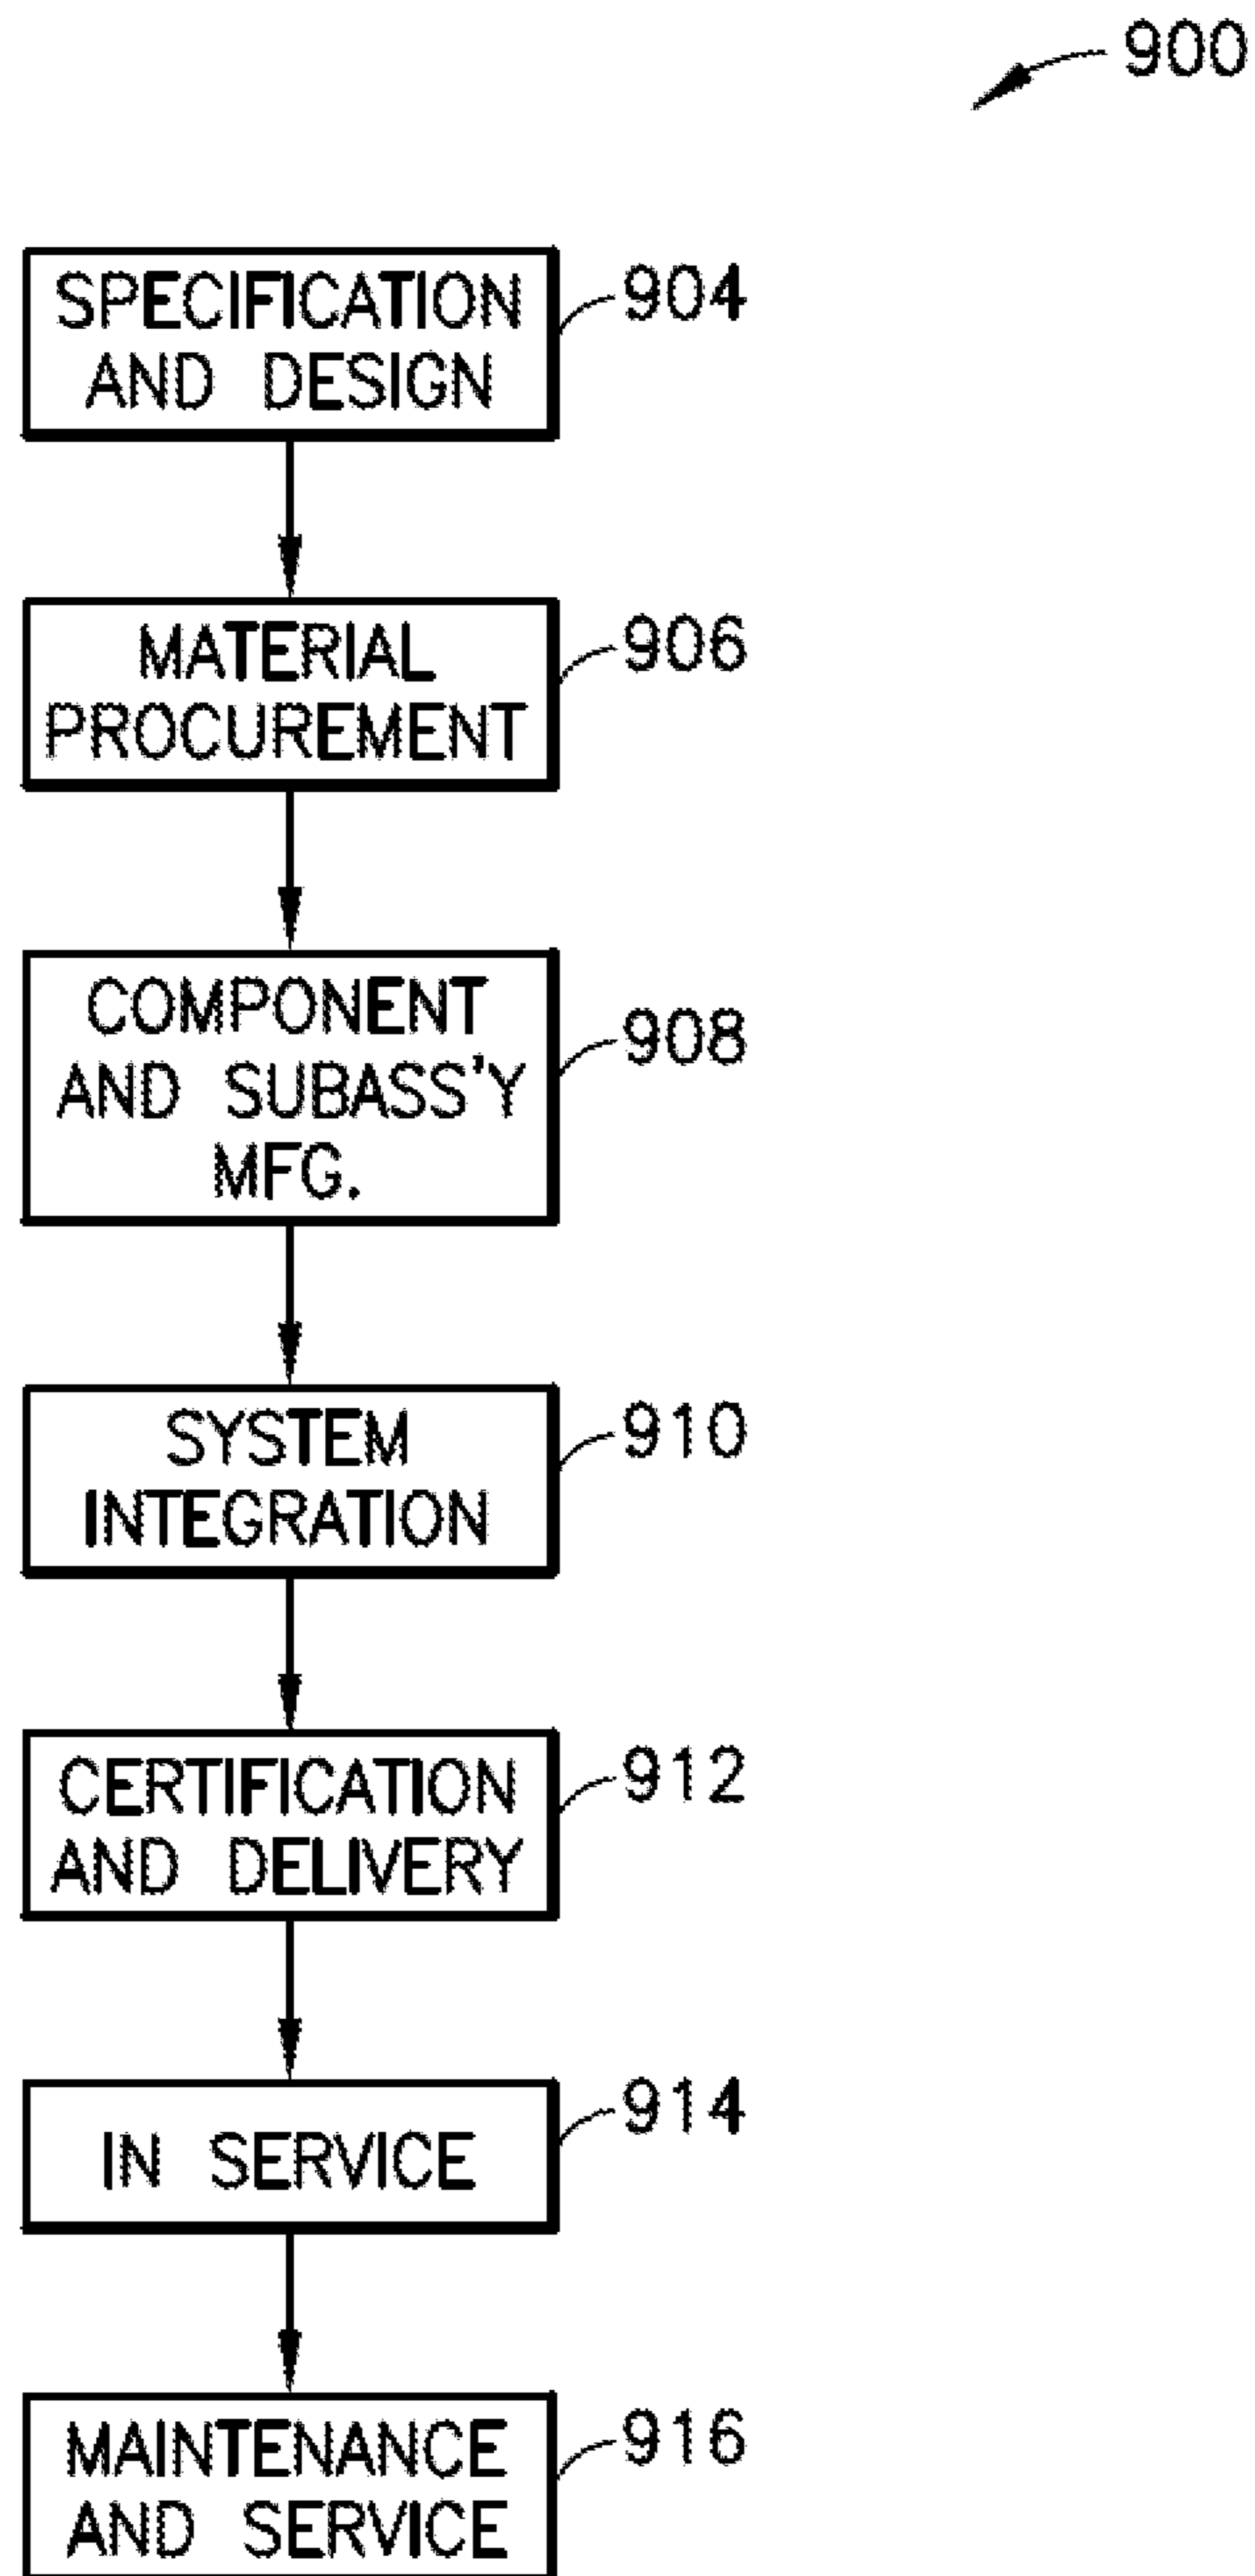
900

SPECIFICATION AND DESIGN

904

MATERIAL PROCUREMENT

906

COMPONENT AND SUBASS'Y MFG.

908

SYSTEM INTEGRATION

910

CERTIFICATION AND DELIVERY

912

IN SERVICE

914

MAINTENANCE AND SERVICE

916